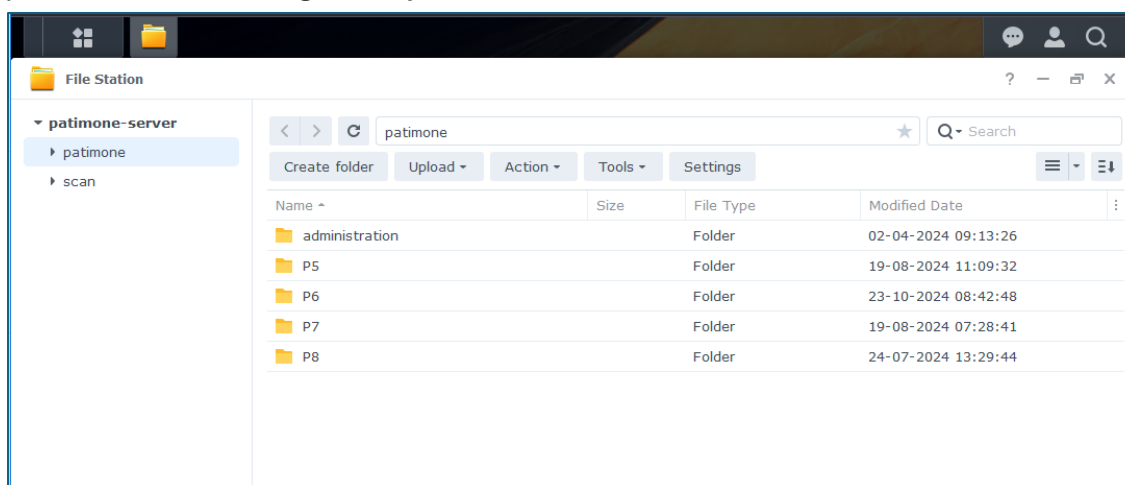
File Station

? — ▫ ×

▾ patimone-server
▸ patimone
▸ scan

patimone

Search

Create folder | Upload ▾ | Action ▾ | Tools ▾ | Settings

| Name ▴ | Size | File Type | Modified Date |
|---|---|---|---|
| administration | | Folder | 02-04-2024 09:13:26 |
| P5 | | Folder | 19-08-2024 11:09:32 |
| P6 | | Folder | 23-10-2024 08:42:48 |
| P7 | | Folder | 19-08-2024 07:28:41 |
| P8 | | Folder | 24-07-2024 13:29:44 |